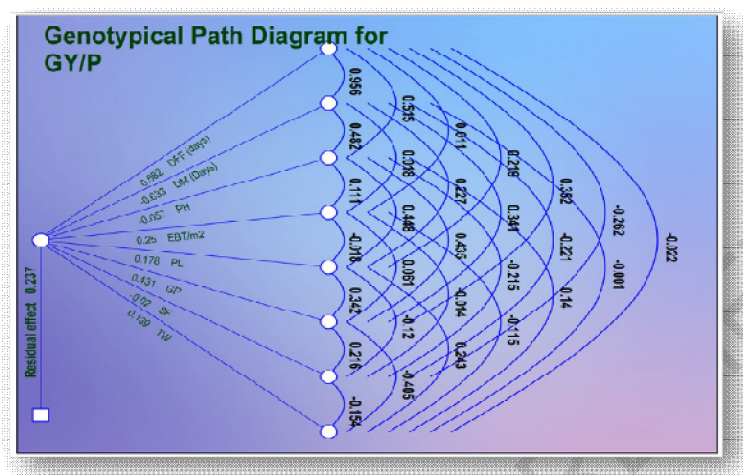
Genotypical Path Diagram for GY/P

0.582 DFF (days)
-0.633 DM (Days)
-0.057 PH
0.25 EBT/m2
0.178 PL
0.431 GP
0.07 SF
0.109 TW

Residual effect 0.237

0.956
0.482
0.111
-0.018
0.342
0.216
-0.154

0.515
0.018
0.488
0.061
-0.12
-0.405

0.611
0.227
0.435
-0.014
0.243

0.219
0.341
-0.215
-0.115

0.362
-0.221
0.14

-0.262
-0.001

-0.022